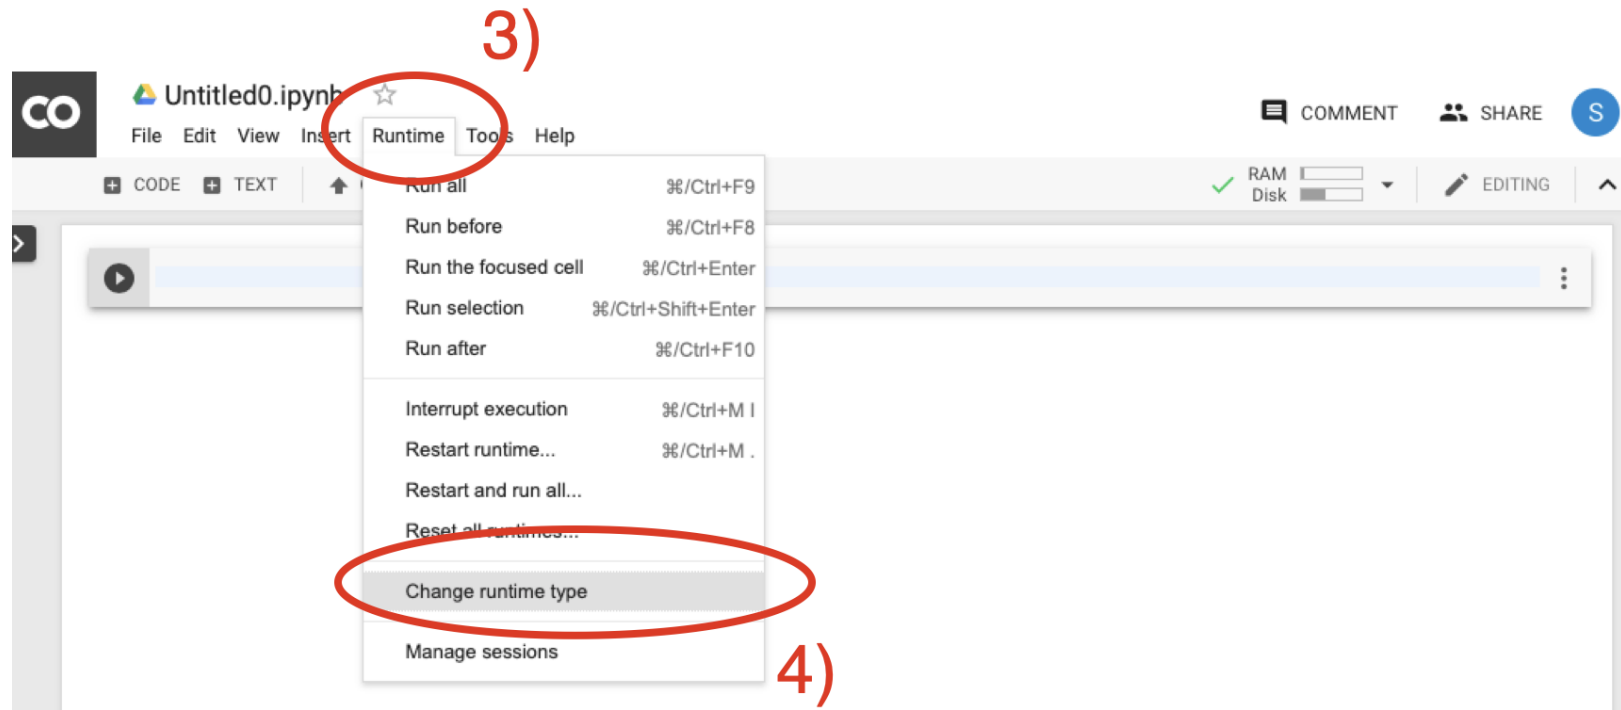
3)

CO

Untitled0.ipynb

File Edit View Insert Runtime Tools Help

COMMENT SHARE S

CODE TEXT

RAM
Disk

EDITING

Run all ⌘/Ctrl+F9
Run before ⌘/Ctrl+F8
Run the focused cell ⌘/Ctrl+Enter
Run selection ⌘/Ctrl+Shift+Enter
Run after ⌘/Ctrl+F10

Interrupt execution ⌘/Ctrl+M I
Restart runtime... ⌘/Ctrl+M .
Restart and run all...
Reset all runtimes...

Change runtime type

Manage sessions

4)